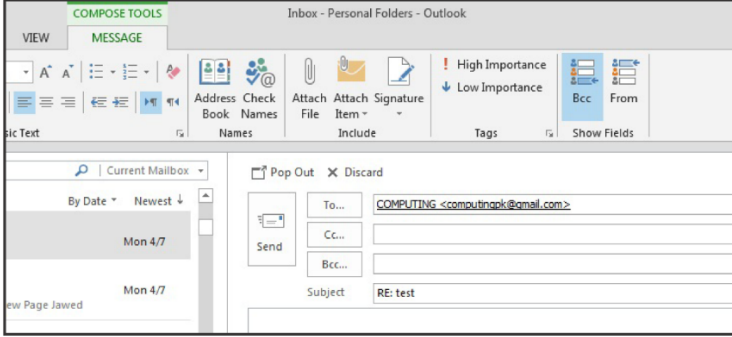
COMPOSE TOOLS
Inbox - Personal Folders - Outlook
VIEW
MESSAGE
Address Book
Check Names
Names
Attach File
Attach Item
Signature
Include
High Importance
Low Importance
Tags
Bcc
From
Show Fields
sic Text
Current Mailbox
By Date
Newest
Mon 4/7
Mon 4/7
ew Page Jawed
Pop Out
Discard
Send
To...
COMPUTING <computingpk@gmail.com>
Cc...
Bcc...
Subject
RE: test